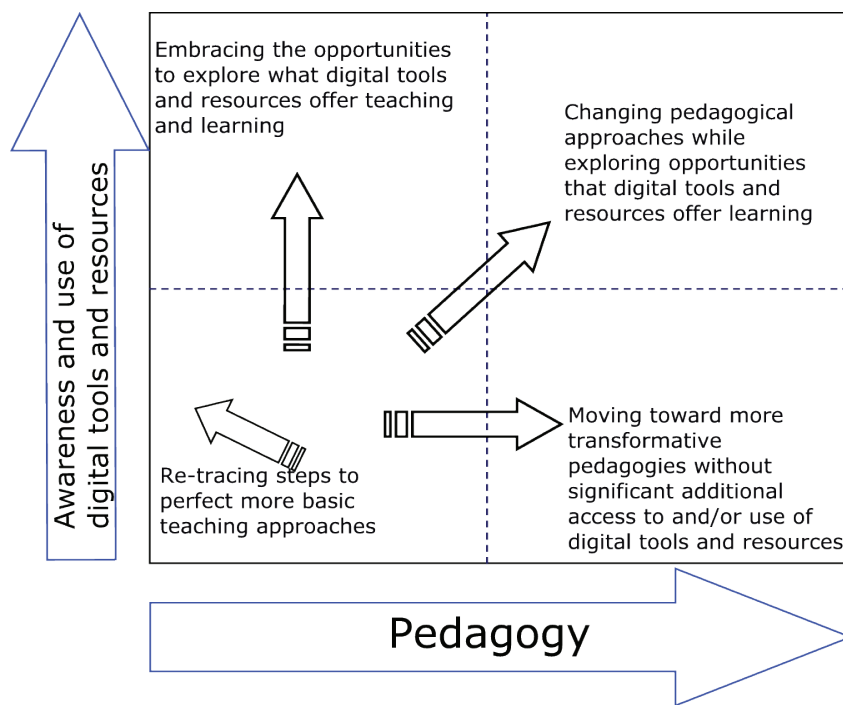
Awareness and use of digital tools and resources

Embracing the opportunities to explore what digital tools and resources offer teaching and learning

Changing pedagogical approaches while exploring opportunities that digital tools and resources offer learning

Re-tracing steps to perfect more basic teaching approaches

Moving toward more transformative pedagogies without significant additional access to and/or use of digital tools and resources

Pedagogy